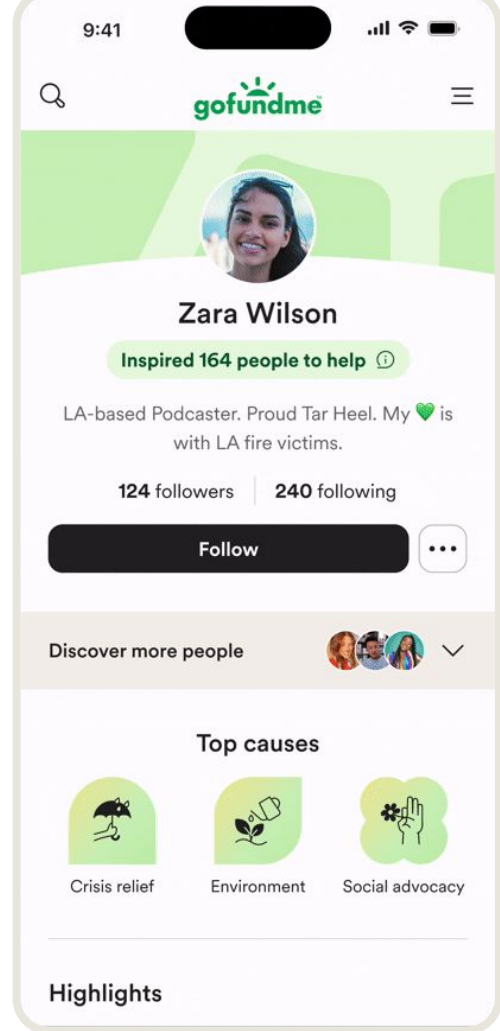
9:41

gofundme

Zara Wilson

Inspired 164 people to help ⓘ

LA-based Podcaster. Proud Tar Heel. My 💚 is with LA fire victims.

124 followers | 240 following

Follow

Discover more people

Top causes

Crisis relief

Environment

Social advocacy

Highlights